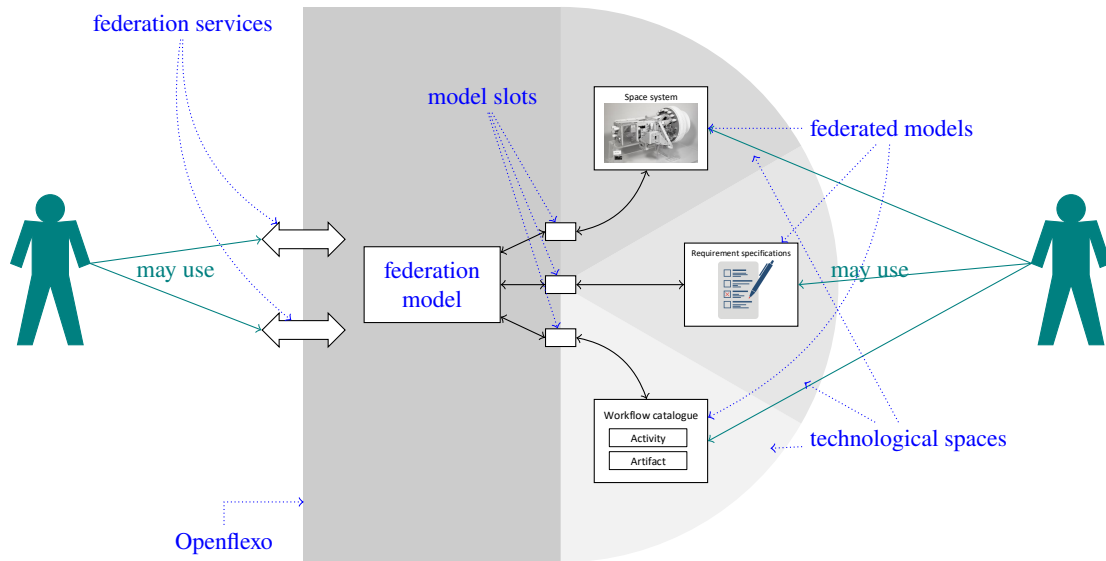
federation services

model slots

Space system

federated models

may use

federation model

Requirement specifications

may use

Workflow catalogue

Activity

Artifact

technological spaces

Openflexo